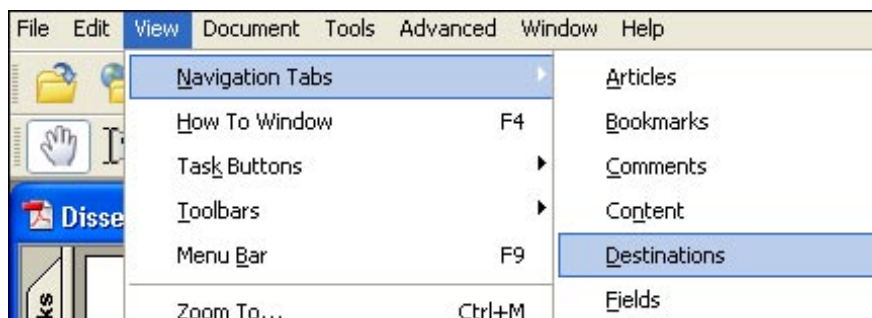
File Edit View Document Tools Advanced Window Help

Navigation Tabs
How To Window F4
Task Buttons
Toolbars
Menu Bar F9
Zoom To... Ctrl+M

Articles
Bookmarks
Comments
Content
Destinations
Fields

Disse

ks